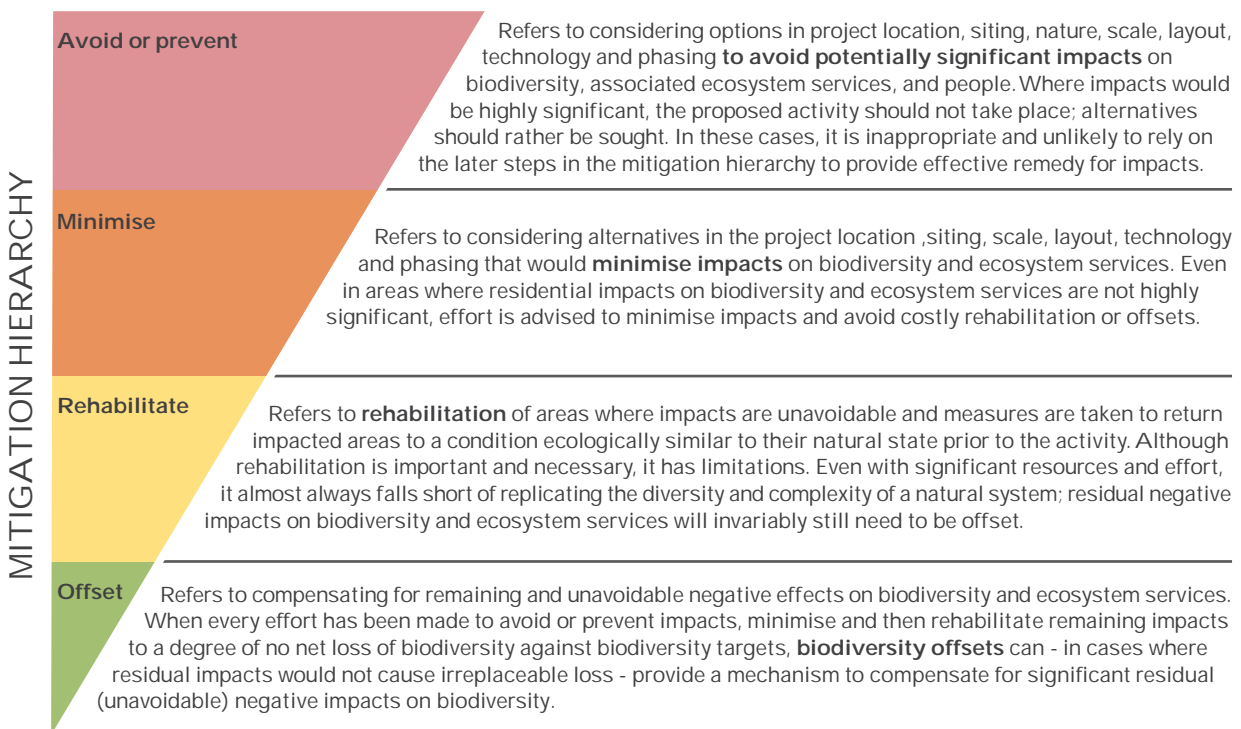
MITIGATION HIERARCHY

Avoid or prevent

Refers to considering options in project location, siting, nature, scale, layout, technology and phasing **to avoid potentially significant impacts** on biodiversity, associated ecosystem services, and people. Where impacts would be highly significant, the proposed activity should not take place; alternatives should rather be sought. In these cases, it is inappropriate and unlikely to rely on the later steps in the mitigation hierarchy to provide effective remedy for impacts.

Minimise

Refers to considering alternatives in the project location ,siting, scale, layout, technology and phasing that would **minimise impacts** on biodiversity and ecosystem services. Even in areas where residential impacts on biodiversity and ecosystem services are not highly significant, effort is advised to minimise impacts and avoid costly rehabilitation or offsets.

Rehabilitate

Refers to **rehabilitation** of areas where impacts are unavoidable and measures are taken to return impacted areas to a condition ecologically similar to their natural state prior to the activity. Although rehabilitation is important and necessary, it has limitations. Even with significant resources and effort, it almost always falls short of replicating the diversity and complexity of a natural system; residual negative impacts on biodiversity and ecosystem services will invariably still need to be offset.

Offset

Refers to compensating for remaining and unavoidable negative effects on biodiversity and ecosystem services. When every effort has been made to avoid or prevent impacts, minimise and then rehabilitate remaining impacts to a degree of no net loss of biodiversity against biodiversity targets, **biodiversity offsets** can - in cases where residual impacts would not cause irreplaceable loss - provide a mechanism to compensate for significant residual (unavoidable) negative impacts on biodiversity.